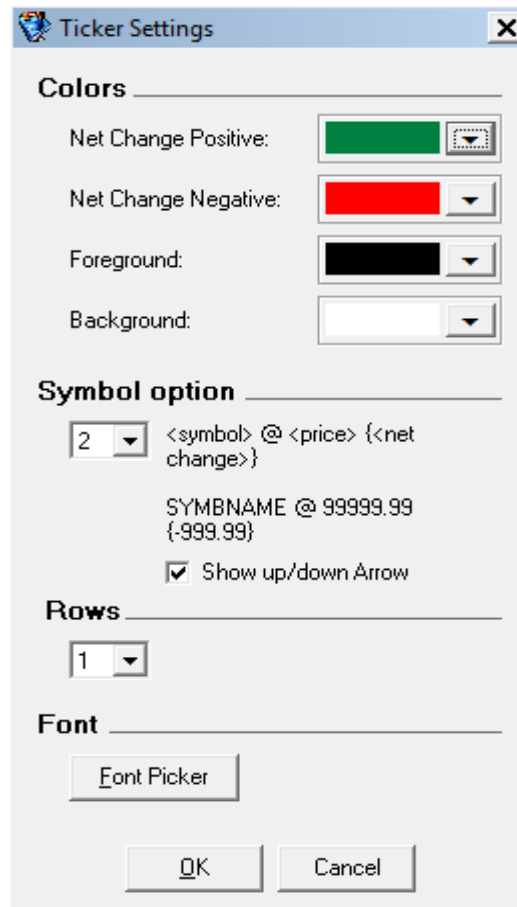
Ticker Settings

Colors

Net Change Positive:

Net Change Negative:

Foreground:

Background:

Symbol option

2

<symbol> @ <price> {<net change>}

SYMBNAME @ 99999.99 {-999.99}

Show up/down Arrow

Rows

1

Font

Font Picker

OK

Cancel